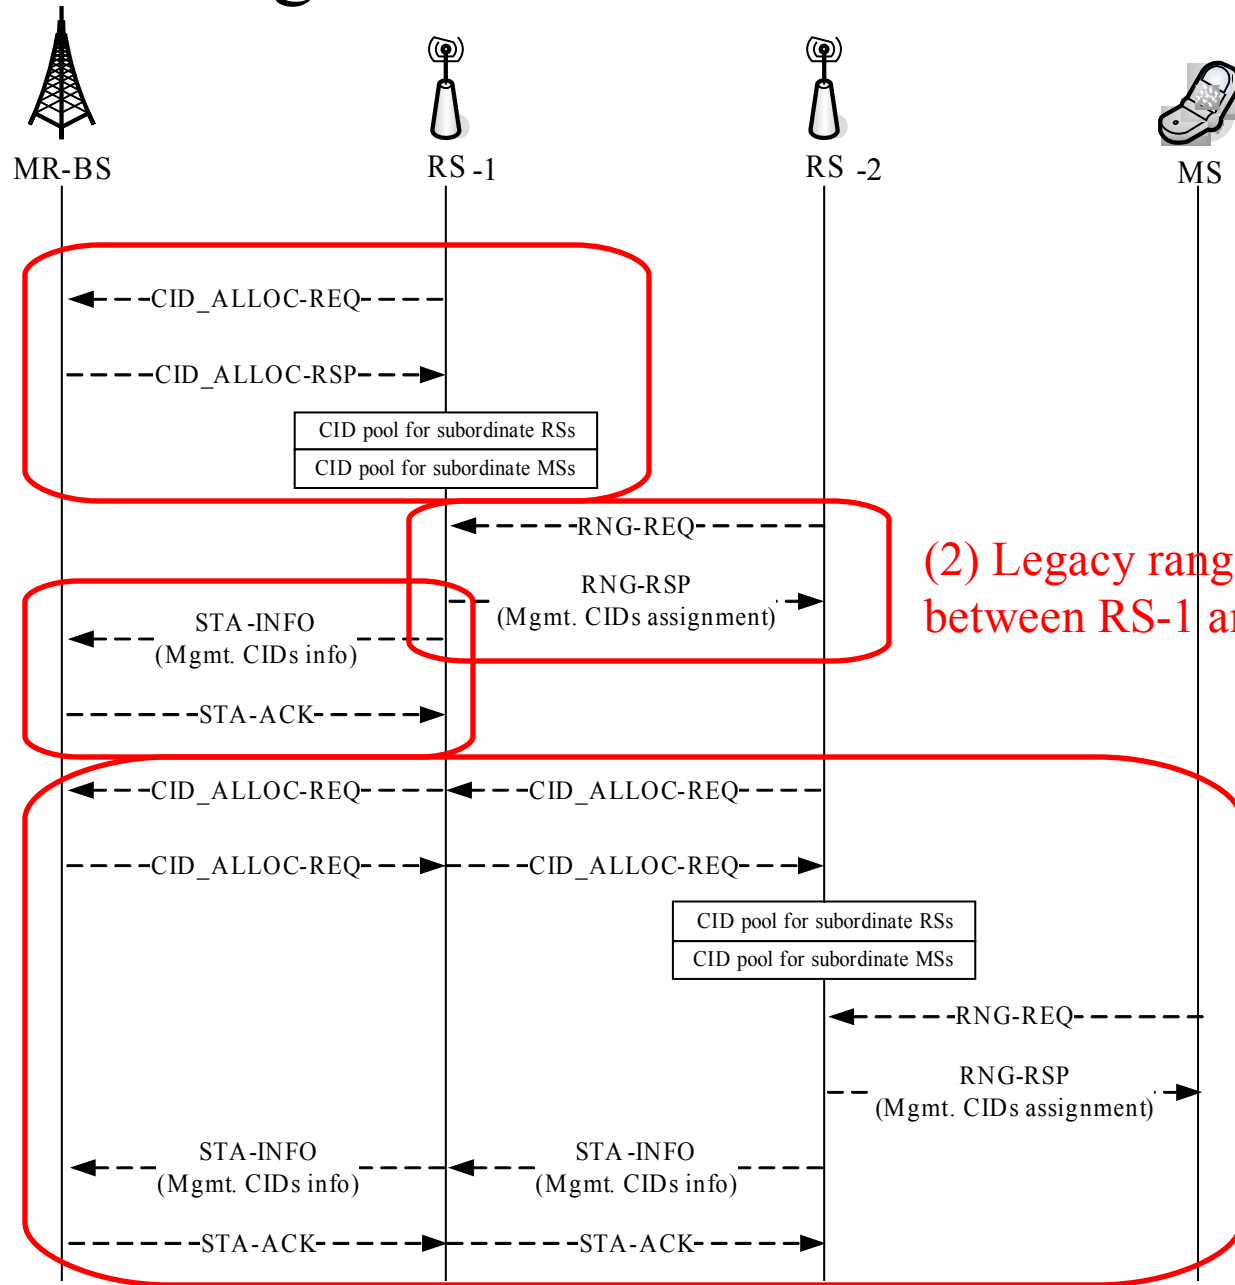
MR-BS

RS -1

RS -2

MS

CID_ALLOC-REQ

CID_ALLOC-RSP

CID pool for subordinate RSs

CID pool for subordinate MSs

RNG-REQ

RNG-RSP
(Mgmt. CIDs assignment)

(2) Legacy rang
between RS-1 a

STA -INFO
(Mgmt. CIDs info)

STA-ACK

CID_ALLOC-REQ

CID_ALLOC-REQ

CID_ALLOC-REQ

CID_ALLOC-REQ

CID pool for subordinate RSs

CID pool for subordinate MSs

RNG-REQ

RNG-RSP
(Mgmt. CIDs assignment)

STA-INFO
(Mgmt. CIDs info)

STA -INFO
(Mgmt. CIDs info)

STA-ACK

STA-ACK